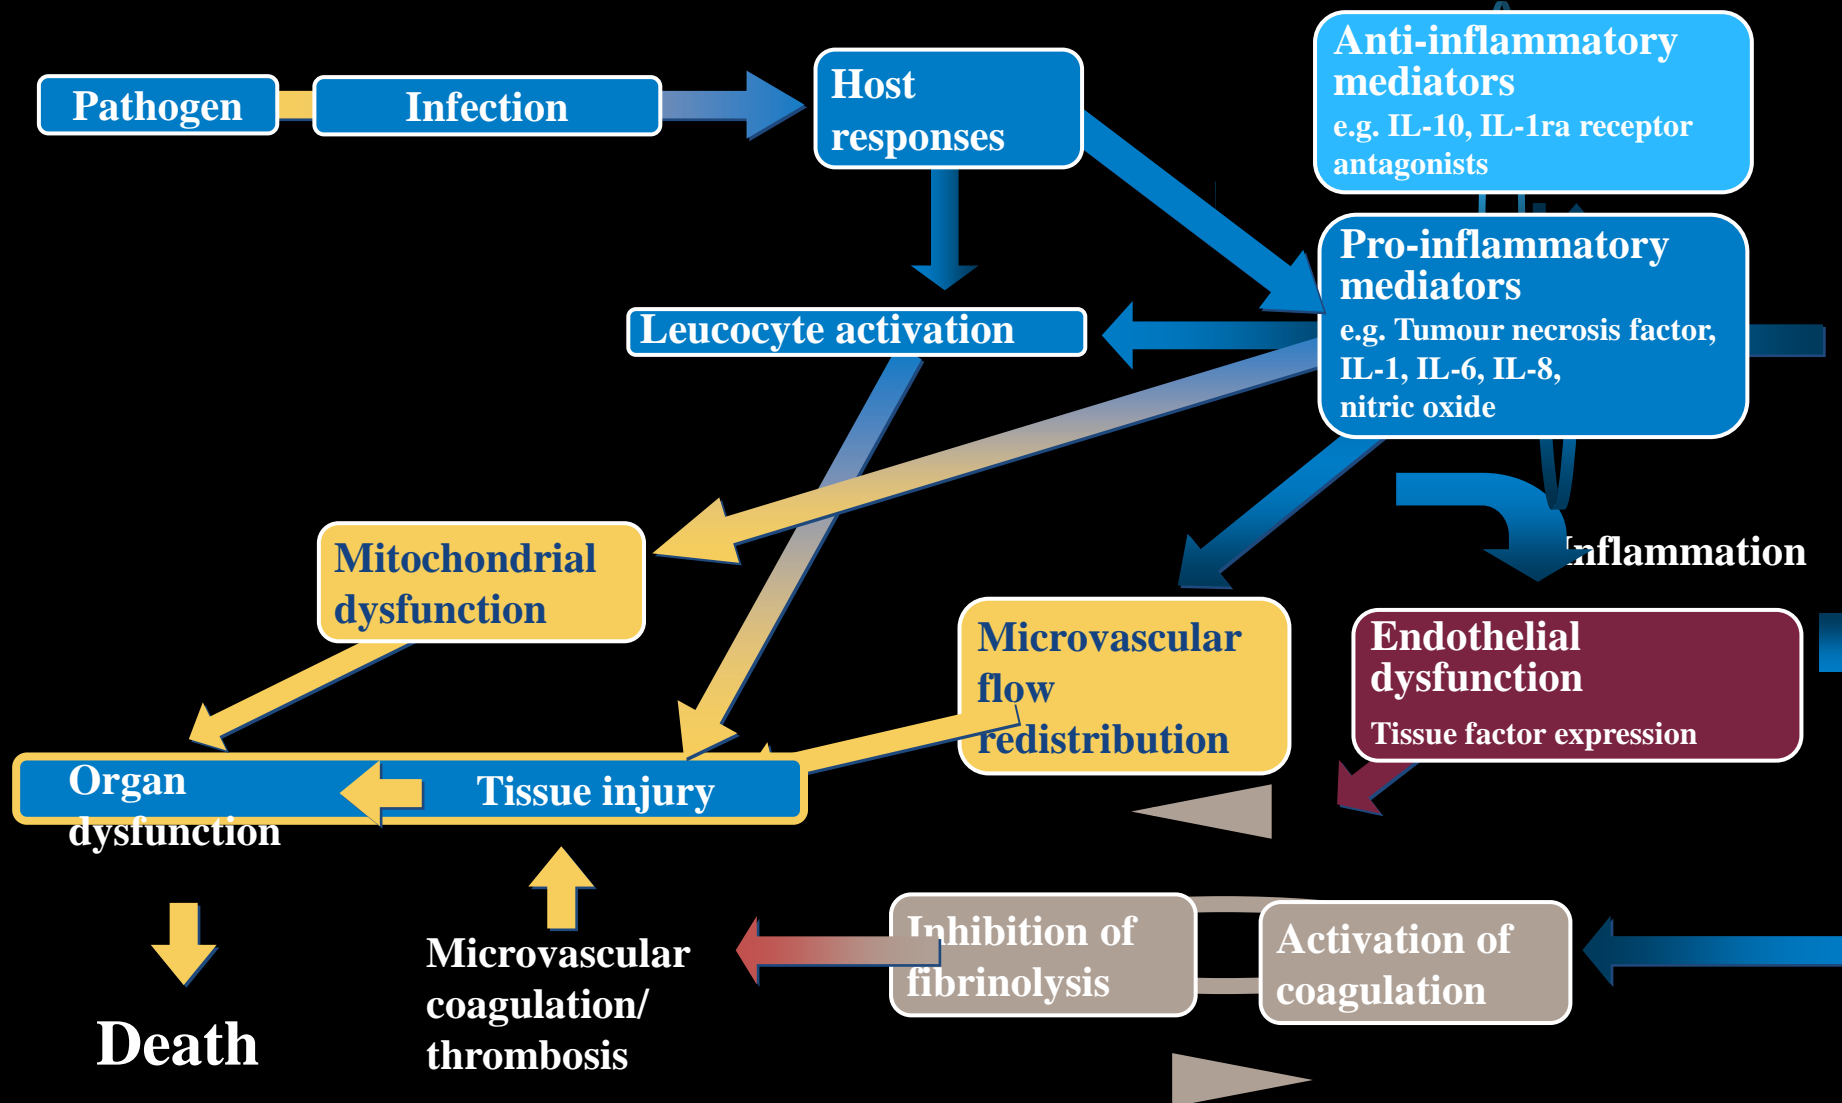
Pathogen

Infection

Host responses

Anti-inflammatory mediators
e.g. IL-10, IL-1ra receptor antagonists

Pro-inflammatory mediators
e.g. Tumour necrosis factor, IL-1, IL-6, IL-8, nitric oxide

Leucocyte activation

Inflammation

Mitochondrial dysfunction

Microvascular flow redistribution

Endothelial dysfunction
Tissue factor expression

Organ dysfunction

Tissue injury

Death

Microvascular coagulation/ thrombosis

Inhibition of fibrinolysis

Activation of coagulation